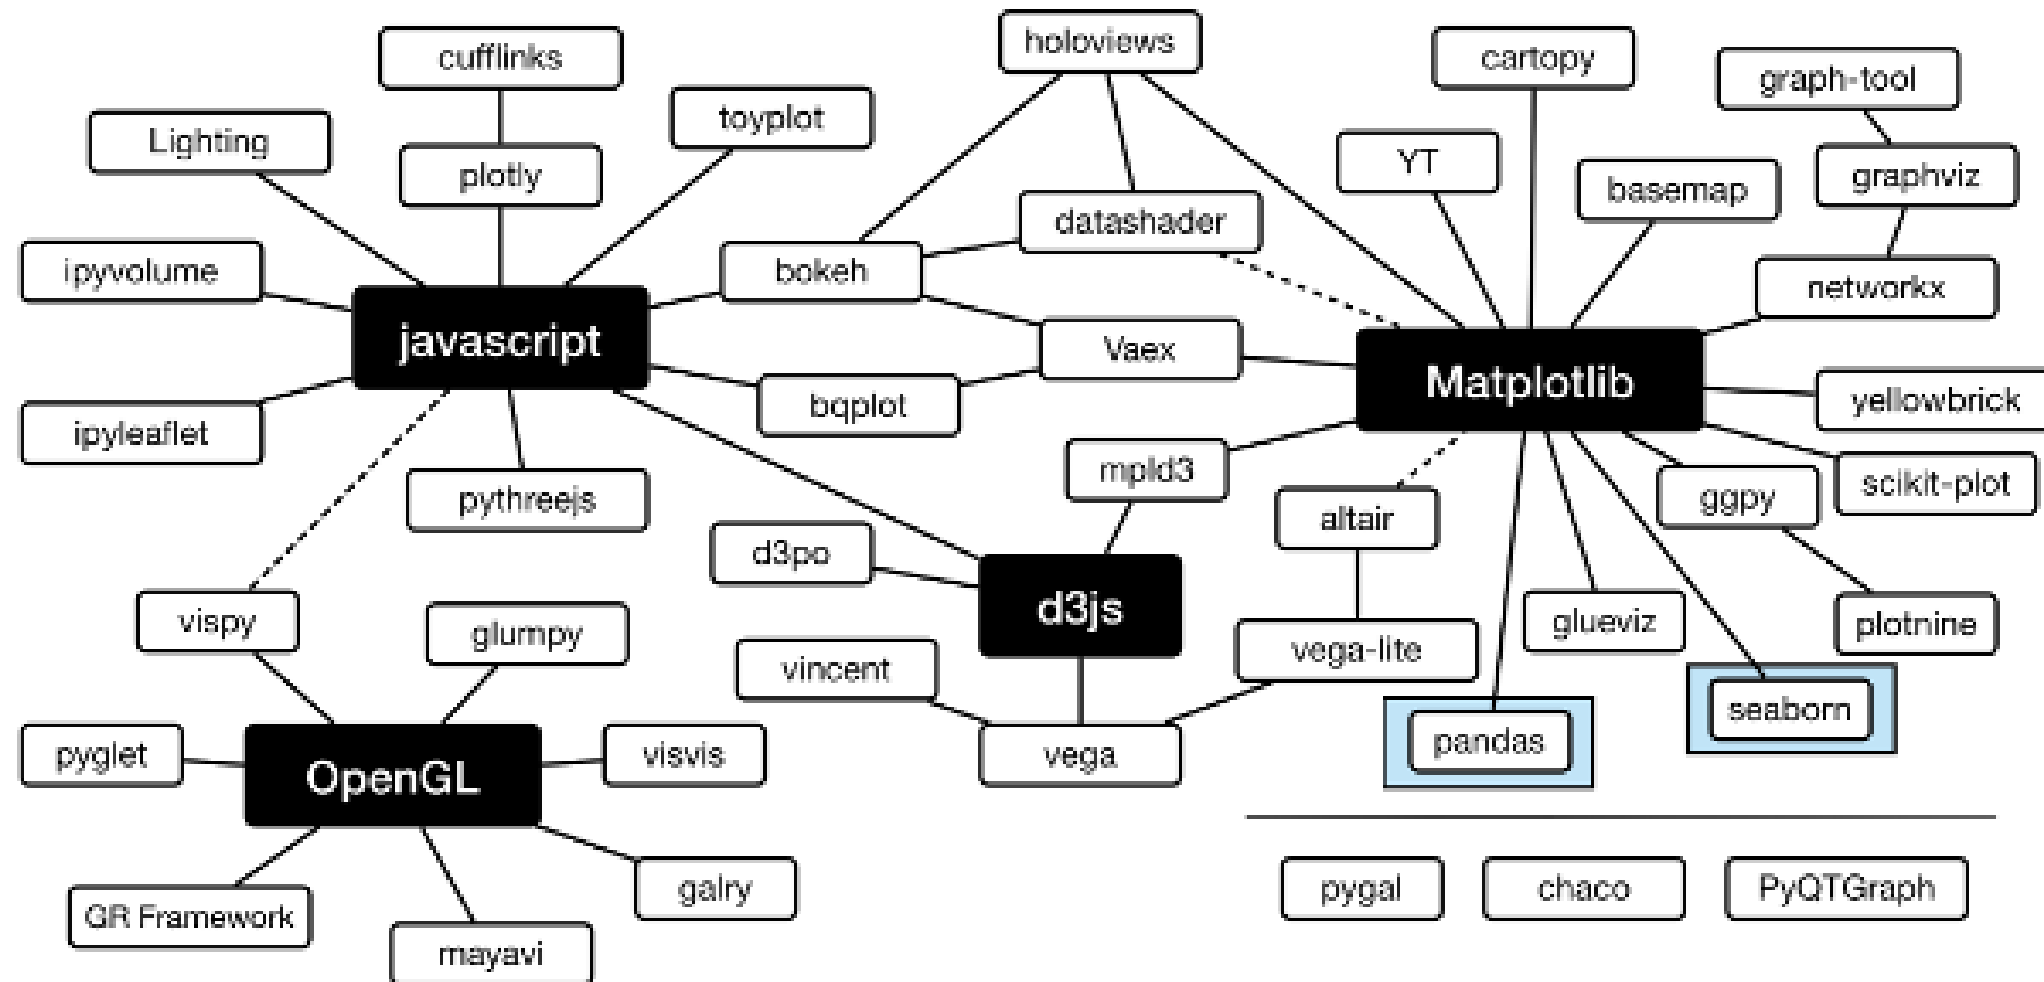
cufflinks
holoviews
cartopy
graph-tool
toyplot
Lighting
plotly
YT
basemap
graphviz
datashader
ipyvolume
bokeh
networkx
javascript
Vaex
Matplotlib
yellowbrick
bqplot
ipyleaflet
mpld3
scikit-plot
pythreejs
altair
ggpy
d3po
d3js
vispy
glumpy
glueviz
plotnine
vincent
vega-lite
seaborn
pandas
pyglet
OpenGL
visvis
vega
galry
GR Framework
mayavi
pygal
chaco
PyQTGraph